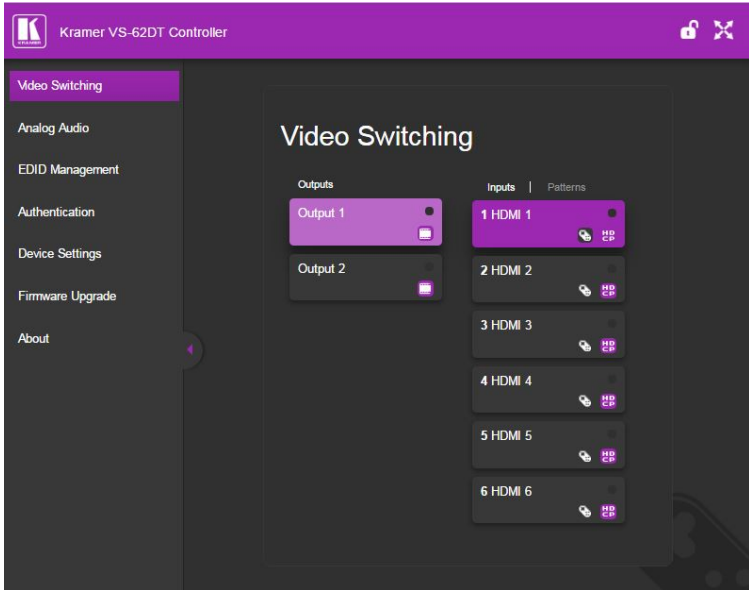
Kramer VS-62DT Controller

Video Switching
Analog Audio
EDID Management
Authentication
Device Settings
Firmware Upgrade
About

Video Switching

Outputs
Output 1
Output 2

Inputs | Patterns
1 HDMI 1
HD CP
2 HDMI 2
HD CP
3 HDMI 3
HD CP
4 HDMI 4
HD CP
5 HDMI 5
HD CP
6 HDMI 6
HD CP